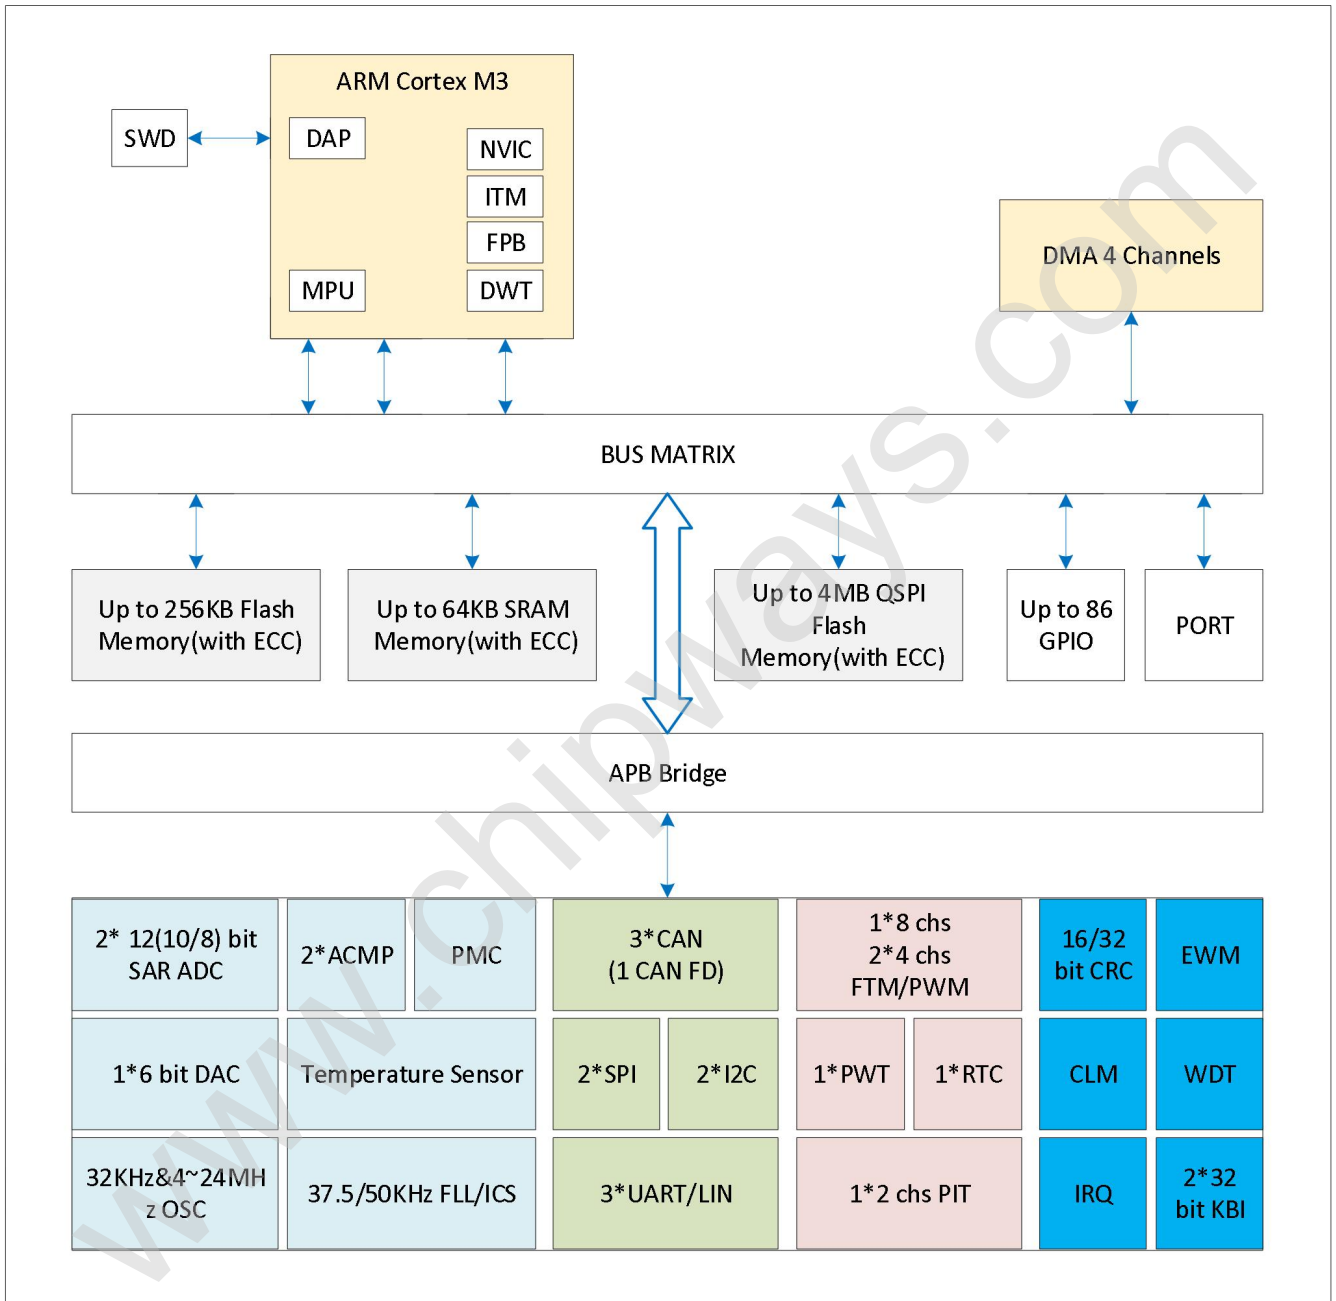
ARM Cortex M3

SWD

DAP

NVIC

ITM

FPB

MPU

DWT

DMA 4 Channels

BUS MATRIX

Up to 256KB Flash Memory(with ECC)

Up to 64KB SRAM Memory(with ECC)

Up to 4MB QSPI Flash Memory(with ECC)

Up to 86 GPIO

PORT

APB Bridge

2* 12(10/8) bit SAR ADC

2*ACMP

PMC

3*CAN (1 CAN FD)

1*8 chs 2*4 chs FTM/PWM

16/32 bit CRC

EWM

1*6 bit DAC

Temperature Sensor

2*SPI

2*I2C

1*PWT

1*RTC

CLM

WDT

32KHz&4~24MHz OSC

37.5/50KHz FLL/ICS

3*UART/LIN

1*2 chs PIT

IRQ

2*32 bit KBI

www.chipways.com